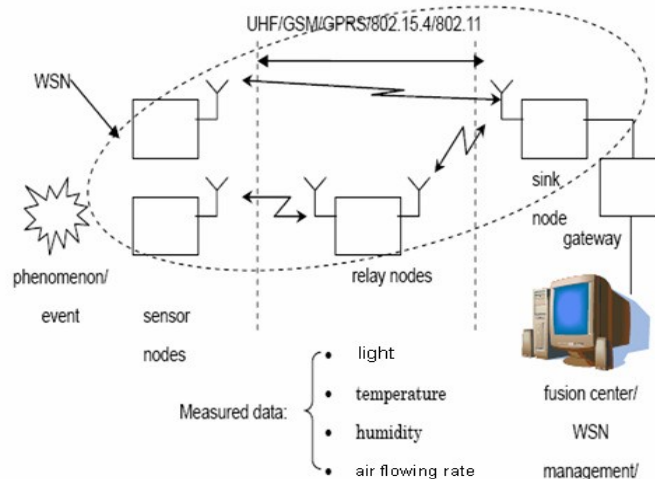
UHF/GSM/GPRS/802.15.4/802.11

WSN

sink node

gateway

phenomenon/ event

sensor nodes

relay nodes

Measured data:

- light
- temperature
- humidity
- air flowing rate

fusion center/ WSN management/